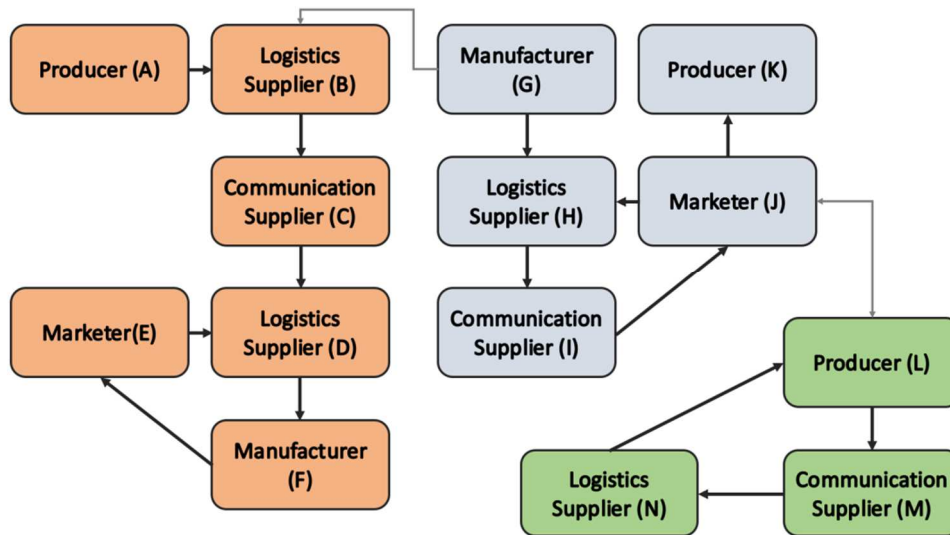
Producer (A)

Logistics Supplier (B)

Manufacturer (G)

Producer (K)

Communication Supplier (C)

Logistics Supplier (H)

Marketer (J)

Marketer(E)

Logistics Supplier (D)

Communication Supplier (I)

Producer (L)

Manufacturer (F)

Logistics Supplier (N)

Communication Supplier (M)